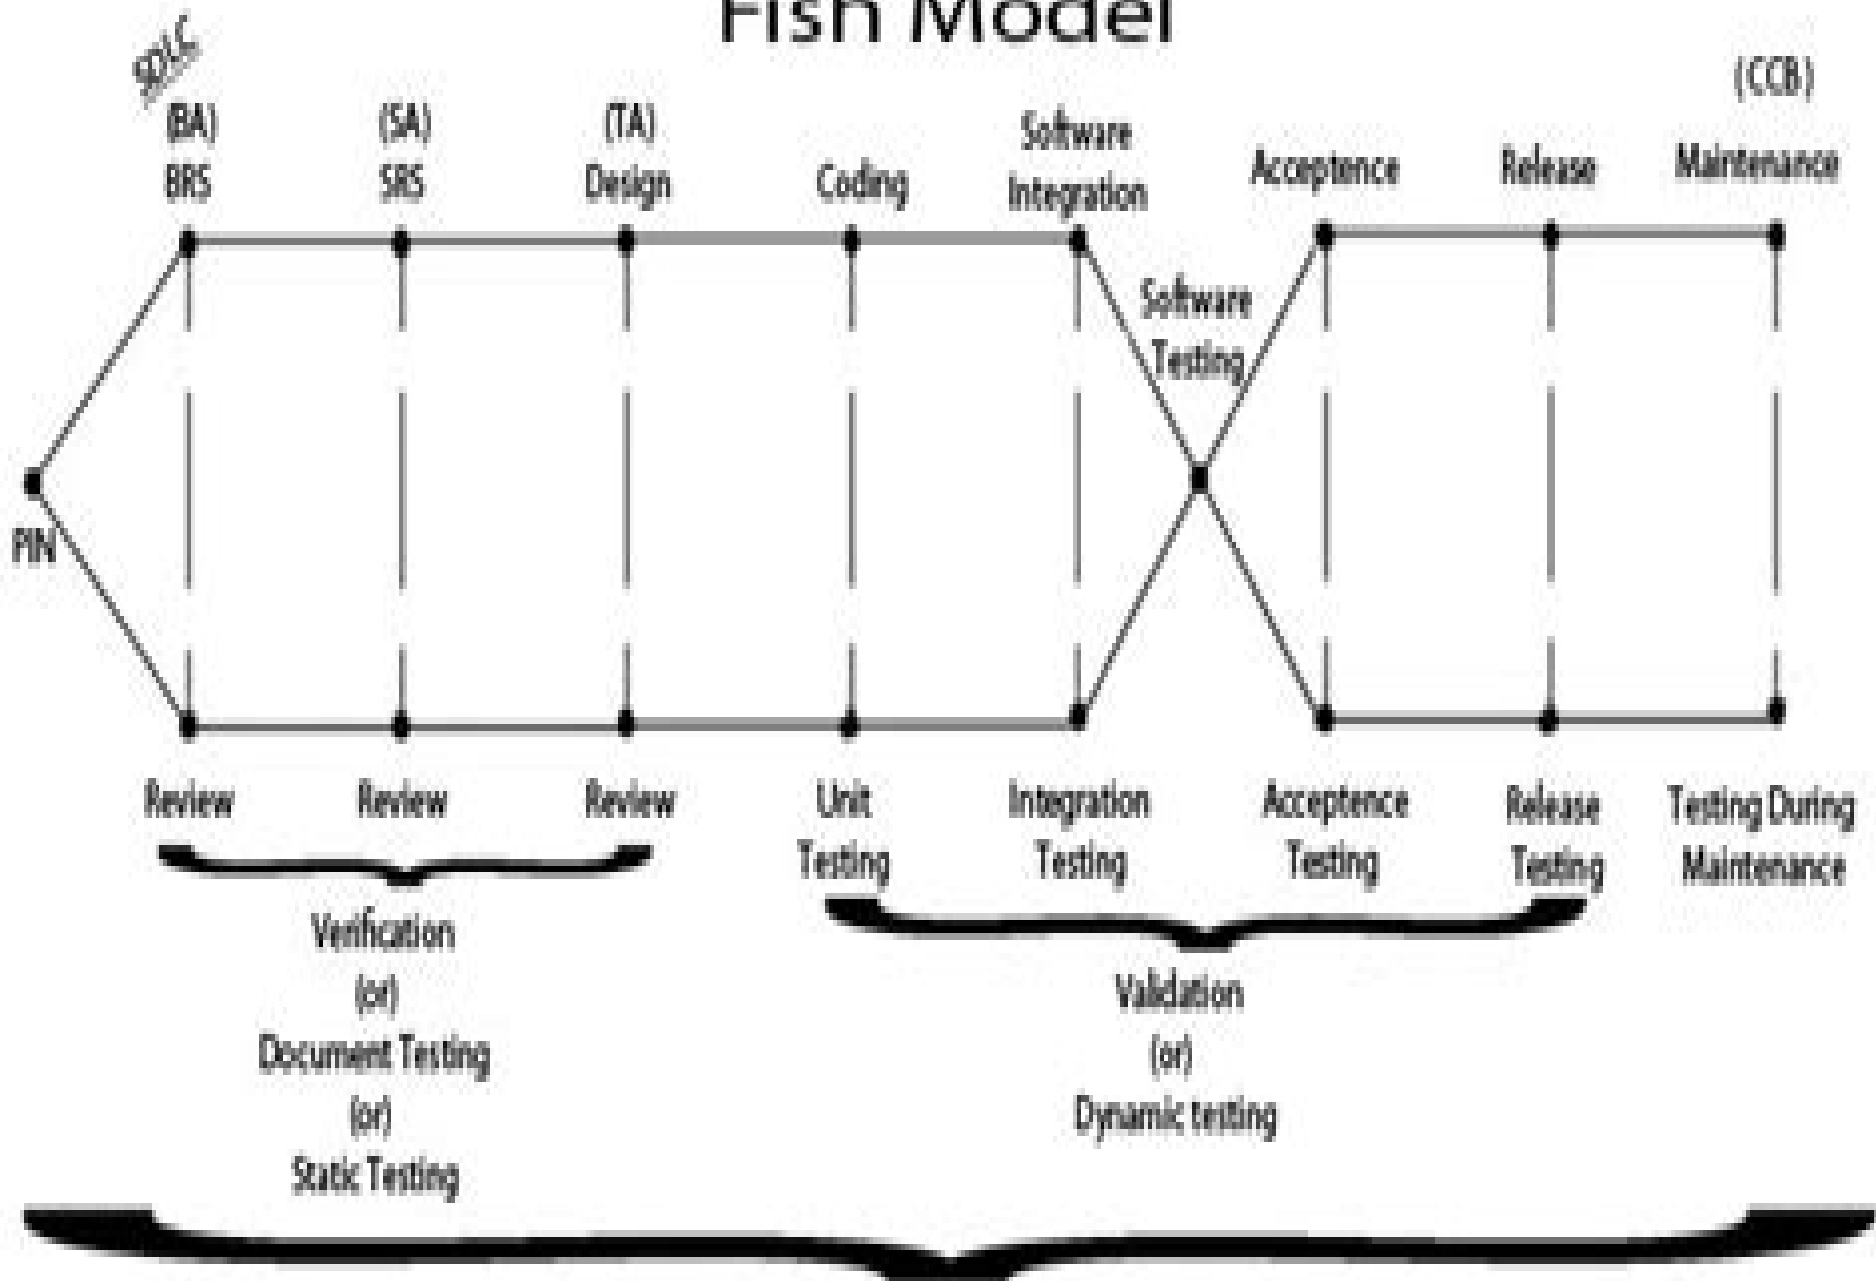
Fish Model

SDLC

(BA) BRS

(SA) SRS

(TA) Design

Coding

Software Integration

Acceptence

Release

(CCB) Maintenance

Software Testing

PIN

Review

Review

Review

Unit Testing

Integration Testing

Acceptence Testing

Release Testing

Testing During Maintenance

Verification (or) Document Testing (or) Static Testing

Validation (or) Dynamic testing